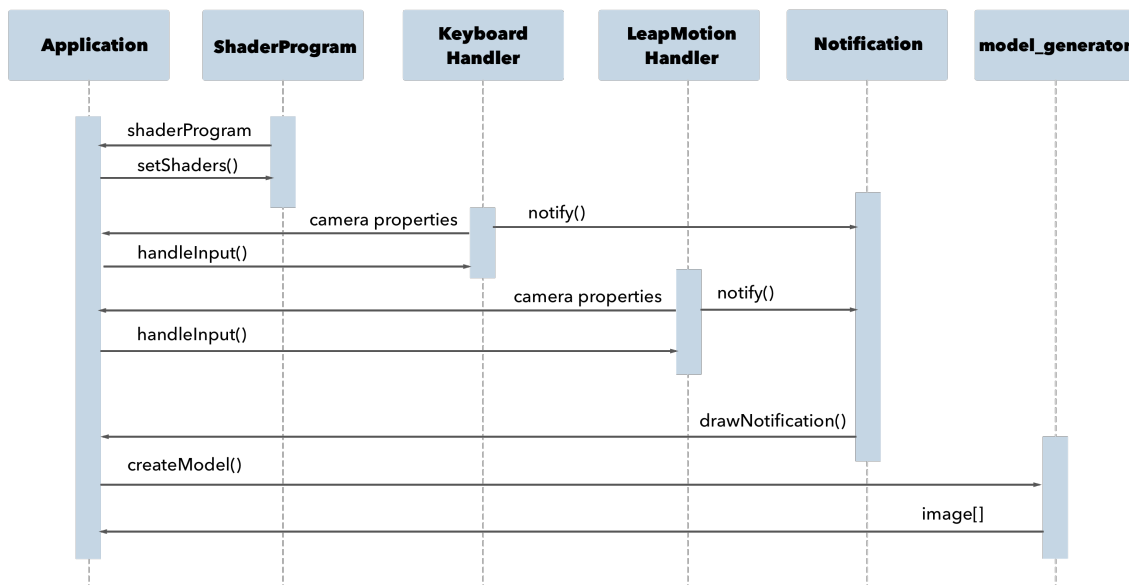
Application

ShaderProgram

Keyboard Handler

LeapMotion Handler

Notification

model_generator

shaderProgram

setShaders()

camera properties

notify()

handleInput()

camera properties

notify()

handleInput()

drawNotification()

createModel()

image[]